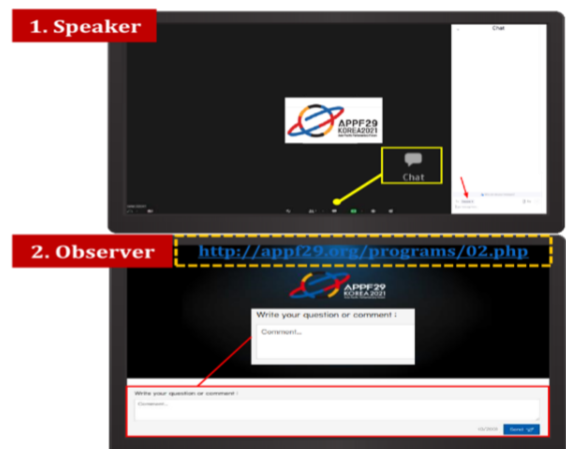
1. Speaker

Chat

APPF29 KOREA2021

Chat

2. Observer

http://appf29.org/programs/02.php

APPF29 KOREA2021

Write your question or comment :

Comment...

Write your question or comment :

Comment...

Send